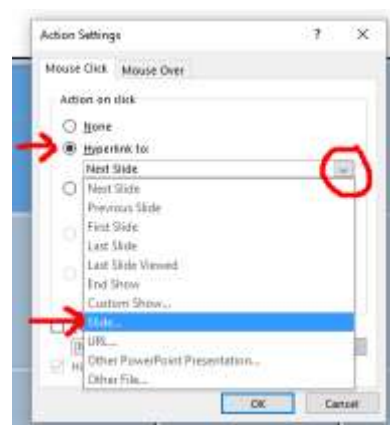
Action Settings ? ×

Mouse Click Mouse Over

Action on click

None

Hyperlink to:

Next Slide

Next Slide
Previous Slide
First Slide
Last Slide
Last Slide Viewed
End Show
Custom Show...
Slide...
URL...
Other PowerPoint Presentation...
Other File...

OK Cancel